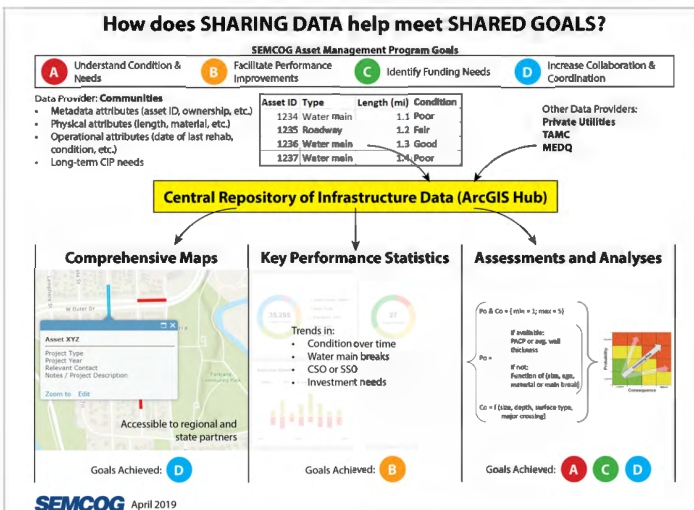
How does SHARING DATA help meet SHARED GOALS?

SEMCOG Asset Management Program Goals

A Understand Condition & Needs
B Facilitate Performance Improvements
C Identify Funding Needs
D Increase Collaboration & Coordination

Data Provider: Communities
- Metadata attributes (asset ID, ownership, etc.)
- Physical attributes (length, material, etc.)
- Operational attributes (date of last rehab, condition, etc.)
- Long-term CIP needs

| Asset ID | Type | Length (mi) | Condition |
|---|---|---|---|
| 1234 | Water main | 1.1 | Poor |
| 1235 | Roadway | 1.2 | Fair |
| 1236 | Water main | 1.3 | Good |
| 1237 | Water main | 1.4 | Poor |

Other Data Providers:
Private Utilities
TAMC
MEDQ

Central Repository of Infrastructure Data (ArcGIS Hub)

Comprehensive Maps

W Outer Dr

Asset XYZ
Project Type
Project Year
Relevant Contact
Notes / Project Description
Zoom to Edit

Parkway Park

Accessible to regional and state partners

Goals Achieved: D

Key Performance Statistics

35,295

37

Trends in:
- Condition over time
- Water main breaks
- CSO or SSO
- Investment needs

Goals Achieved: B

Assessments and Analyses

Po & Co = { min = 1; max = 5 }

If available:
PACP or avg. wall thickness

Po =

If not:
Function of (size, age, material or main break)

Co = f (size, depth, surface type, major crossing)

Probability

Consequence

Goals Achieved: A C D

SEMCOG April 2019